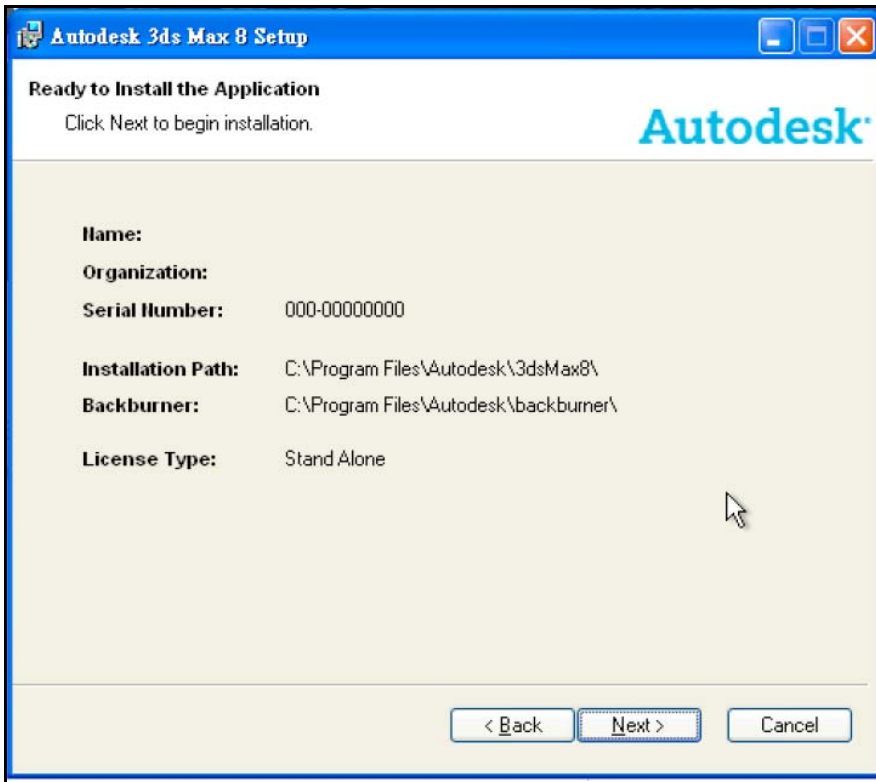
Autodesk 3ds Max 8 Setup

Ready to Install the Application

Click Next to begin installation.

Autodesk

Name:

Organization:

Serial Number: 000-00000000

Installation Path: C:\Program Files\Autodesk\3dsMax8\

Backburner: C:\Program Files\Autodesk\backburner\

License Type: Stand Alone

< Back

Next >

Cancel